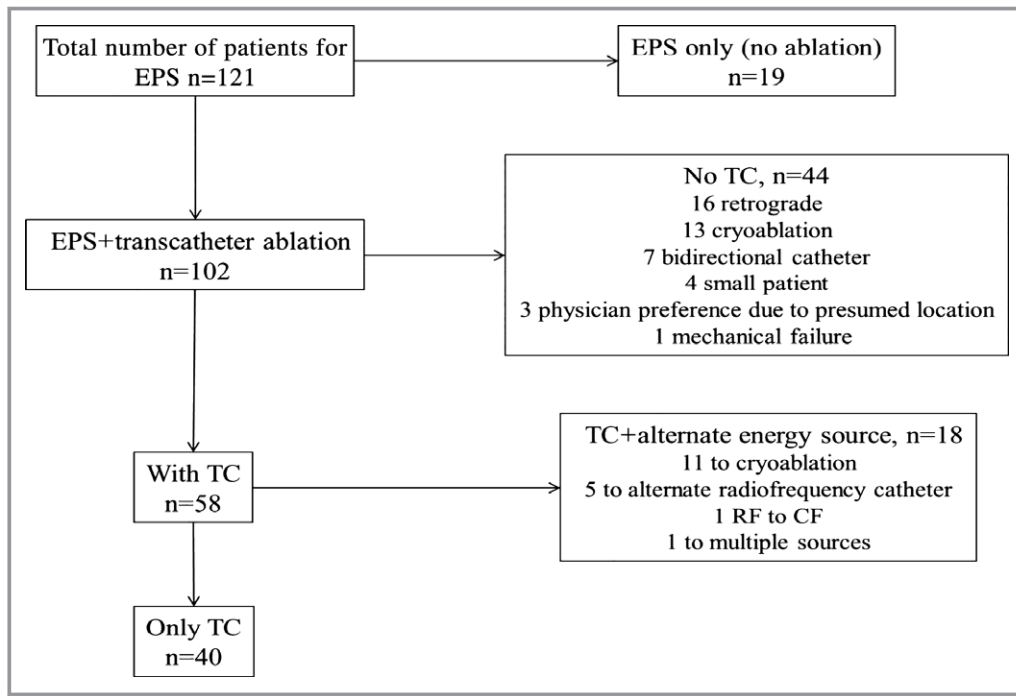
Total number of patients for EPS n=121

EPS only (no ablation) n=19

EPS+transcatheter ablation n=102

No TC, n=44
16 retrograde
13 cryoablation
7 bidirectional catheter
4 small patient
3 physician preference due to presumed location
1 mechanical failure

With TC n=58

TC+alternate energy source, n=18
11 to cryoablation
5 to alternate radiofrequency catheter
1 RF to CF
1 to multiple sources

Only TC n=40